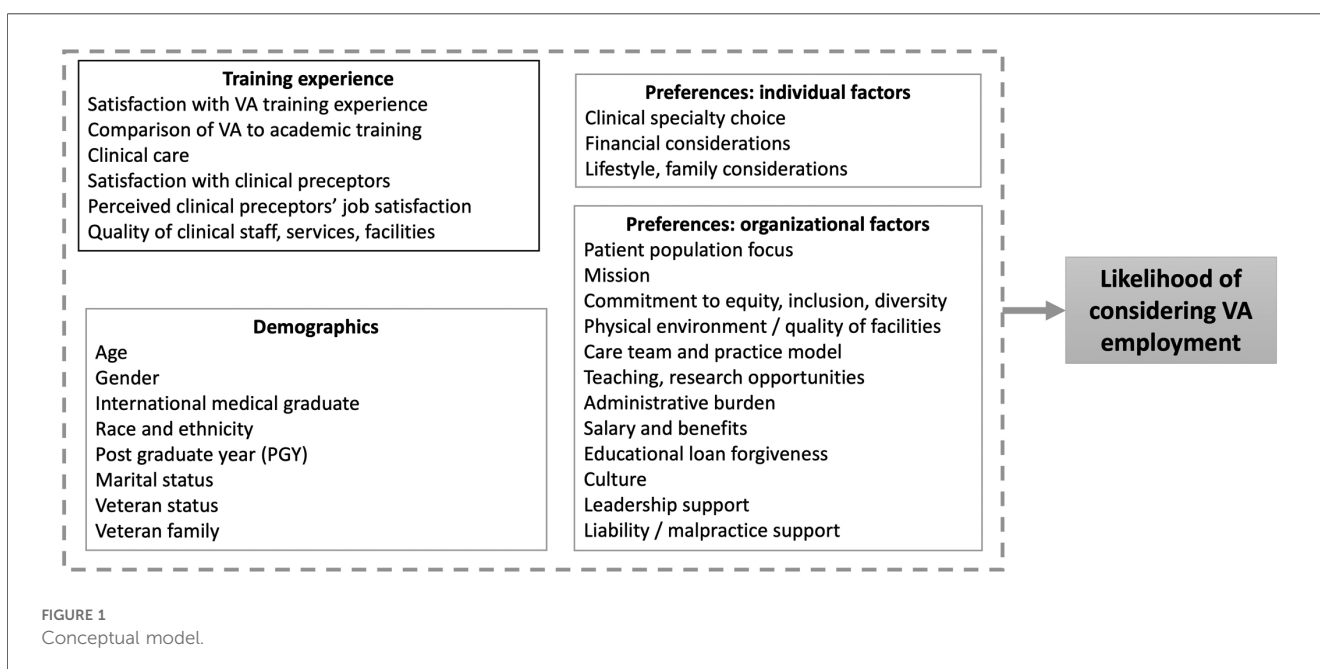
Training experience
Satisfaction with VA training experience
Comparison of VA to academic training
Clinical care
Satisfaction with clinical preceptors
Perceived clinical preceptors' job satisfaction
Quality of clinical staff, services, facilities

Demographics
Age
Gender
International medical graduate
Race and ethnicity
Post graduate year (PGY)
Marital status
Veteran status
Veteran family

Preferences: individual factors
Clinical specialty choice
Financial considerations
Lifestyle, family considerations

Preferences: organizational factors
Patient population focus
Mission
Commitment to equity, inclusion, diversity
Physical environment / quality of facilities
Care team and practice model
Teaching, research opportunities
Administrative burden
Salary and benefits
Educational loan forgiveness
Culture
Leadership support
Liability / malpractice support

Likelihood of considering VA employment

FIGURE 1
Conceptual model.